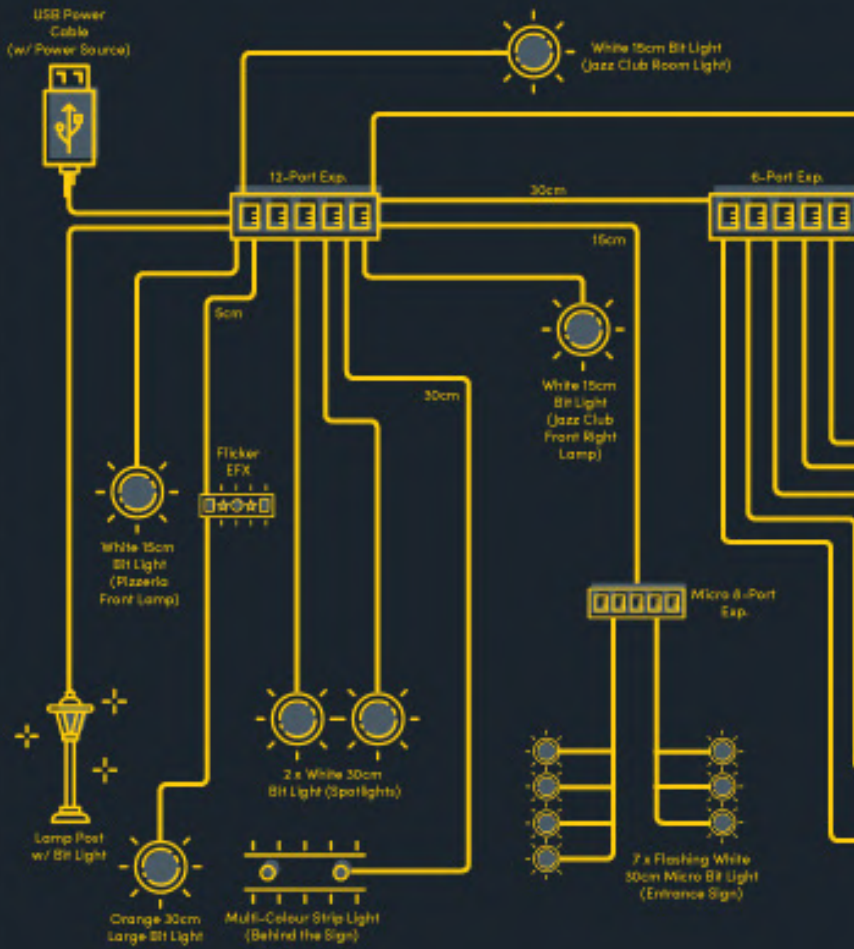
USB Power Cable (w/ Power Source)

White 15cm Bit Light (Jazz Club Room Light)

12-Port Exp.

30cm

6-Port Exp.

15cm

5cm

30cm

White 15cm Bit Light (Jazz Club Front Right Lamp)

Flicker EFX

White 15cm Bit Light (Pizzeria Front Lamp)

Micro 8-Port Exp.

2 x White 30cm Bit Light (Spotlights)

Lamp Post w/ Bit Light

7 x Flashing White 30cm Micro Bit Light (Entrance Sign)

Orange 30cm Large Bit Light

Multi-Colour Strip Light (Behind the Sign)